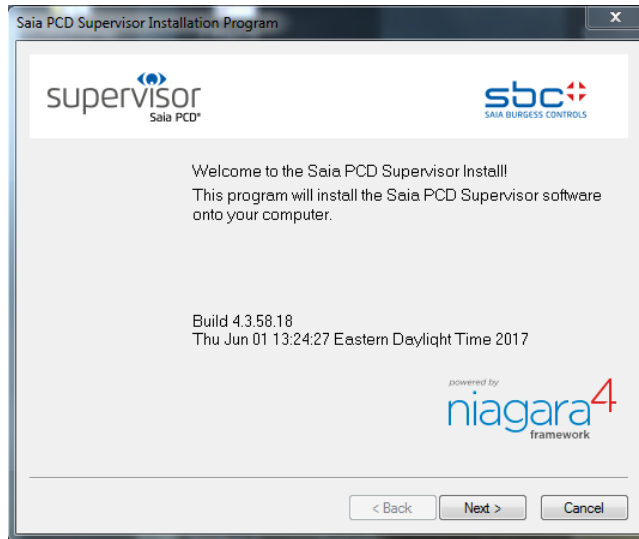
Saia PCD Supervisor Installation Program

x

supervisor
Saia PCD®

sbc
SAIA BURGESS CONTROLS

Welcome to the Saia PCD Supervisor Install!
This program will install the Saia PCD Supervisor software onto your computer.

Build 4.3.58.18
Thu Jun 01 13:24:27 Eastern Daylight Time 2017

powered by
niagara4
framework

< Back

Next >

Cancel